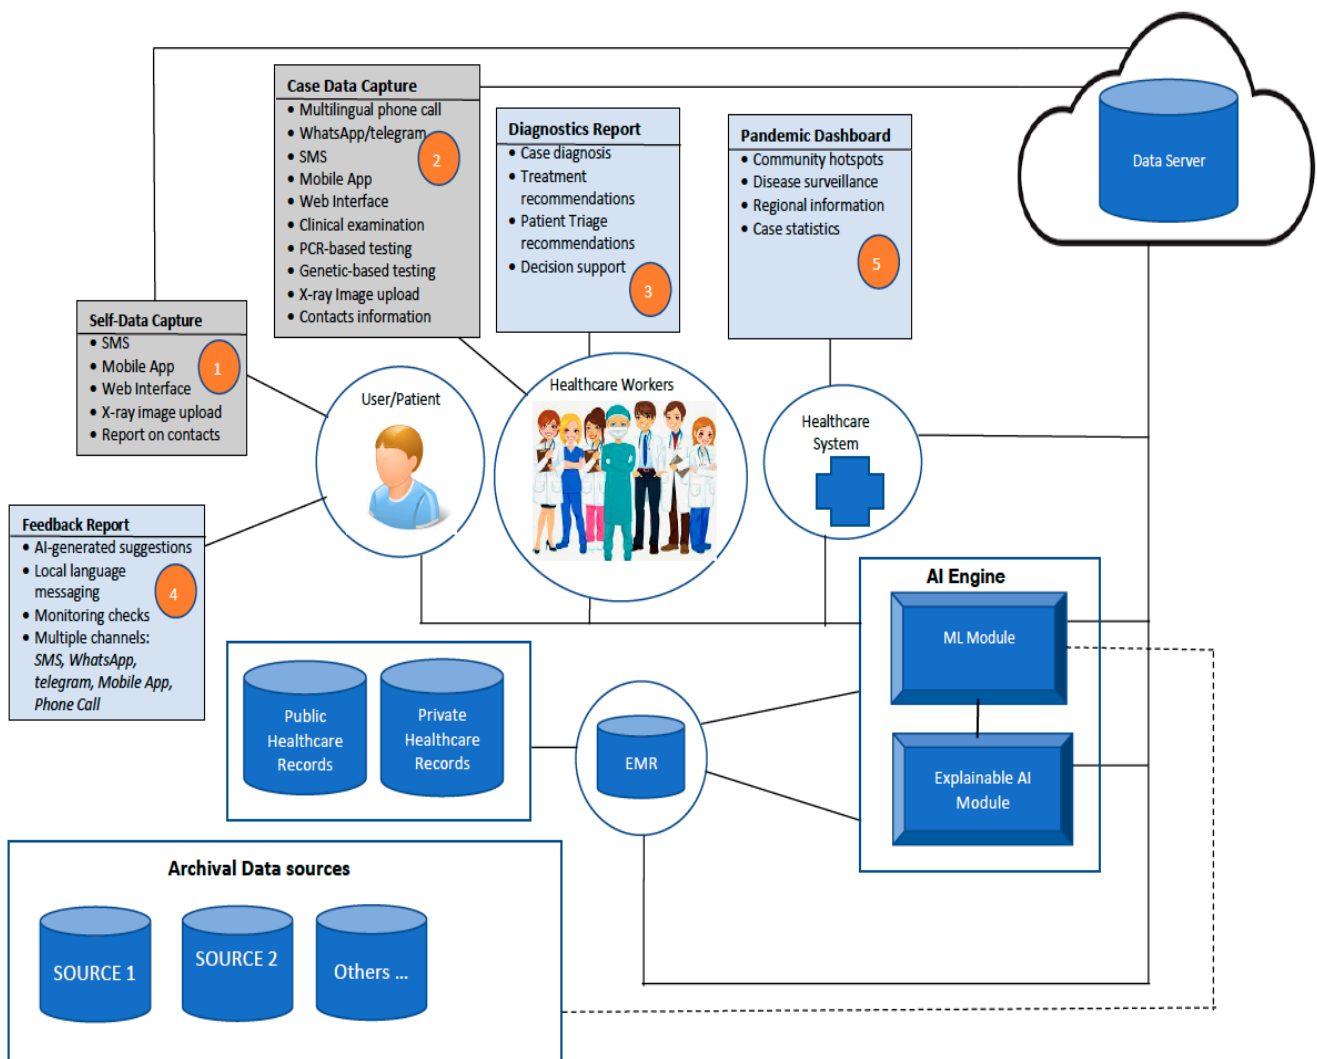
Case Data Capture
• Multilingual phone call
• WhatsApp/telegram
• SMS
• Mobile App
• Web Interface
• Clinical examination
• PCR-based testing
• Genetic-based testing
• X-ray Image upload
• Contacts information
2

Diagnostics Report
• Case diagnosis
• Treatment recommendations
• Patient Triage recommendations
• Decision support
3

Pandemic Dashboard
• Community hotspots
• Disease surveillance
• Regional information
• Case statistics
5

Data Server

Self-Data Capture
• SMS
• Mobile App
• Web Interface
• X-ray image upload
• Report on contacts
1

User/Patient

Healthcare Workers

Healthcare System

Feedback Report
• AI-generated suggestions
• Local language messaging
• Monitoring checks
• Multiple channels: SMS, WhatsApp, telegram, Mobile App, Phone Call
4

AI Engine
ML Module
Explainable AI Module

Public Healthcare Records
Private Healthcare Records

EMR

Archival Data sources
SOURCE 1
SOURCE 2
Others ...